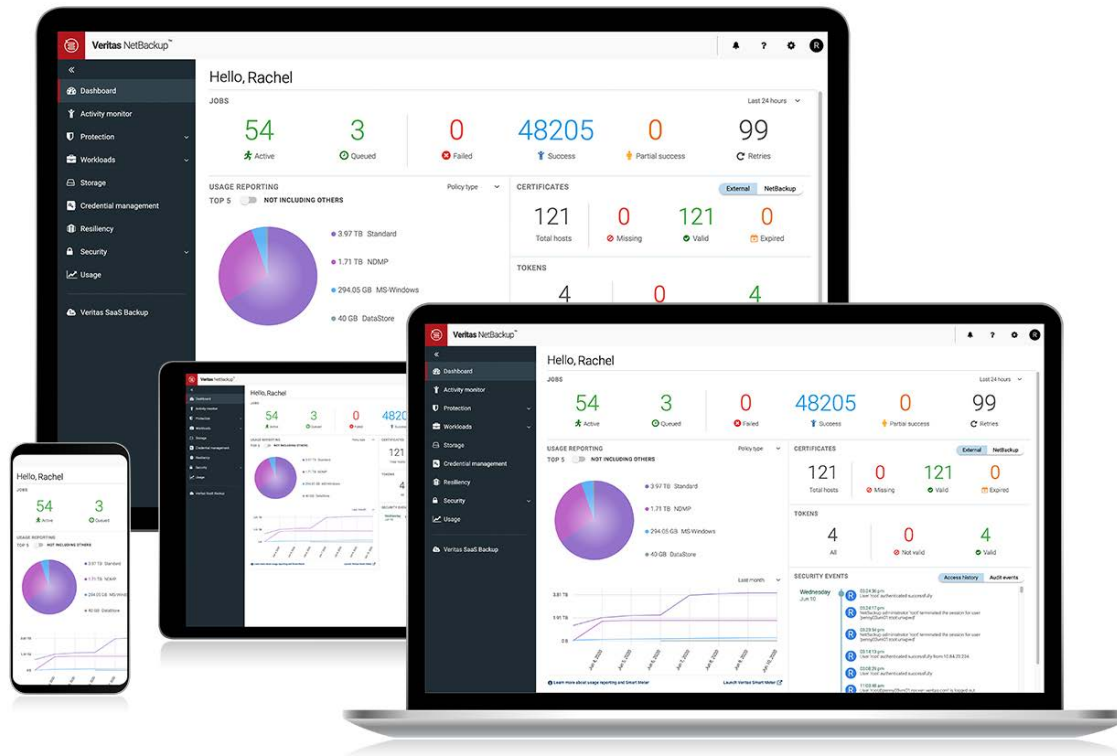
Veritas NetBackup™

Dashboard
Activity monitor
Protection
Workloads
Storage
Credential management
Resiliency
Security
Usage
Veritas SaaS Backup

Hello, Rachel

JOBS
Last 24 hours

54 Active
3 Queued
0 Failed
48205 Success
0 Partial success
99 Retries

USAGE REPORTING
Policy type
TOP 5 NOT INCLUDING OTHERS
3.97 TB Standard
1.71 TB NDMP
294.05 GB MS-Windows
40 GB DataStore

CERTIFICATES
External NetBackup
121 Total hosts
0 Missing
121 Valid
0 Expired

TOKENS
4
0
4

Veritas NetBackup™

Dashboard
Activity monitor
Protection
Workloads
Storage
Credential management
Resiliency
Security
Usage
Veritas SaaS Backup

Hello, Rachel

JOBS
Last 24 hours

54 Active
3 Queued
0 Failed
48205 Success
0 Partial success
99 Retries

USAGE REPORTING
Policy type
TOP 5 NOT INCLUDING OTHERS
3.97 TB Standard
1.71 TB NDMP
294.05 GB MS-Windows
40 GB DataStore

Last month
3.81 TB
1.91 TB
0 B

Learn more about usage reporting and Smart Meter
Launch Veritas Smart Meter

CERTIFICATES
External NetBackup
121 Total hosts
0 Missing
121 Valid
0 Expired

TOKENS
4 All
0 Not valid
4 Valid

SECURITY EVENTS
Access history Audit events
Wednesday
Jun 10

Hello, Rachel
JOBS
54 Active
3 Queued
USAGE REPORTING
TOP 5 NOT INCLUDING OTHERS
3.97 TB Standard
1.71 TB NDMP
294.05 GB MS-Windows
40 GB DataStore